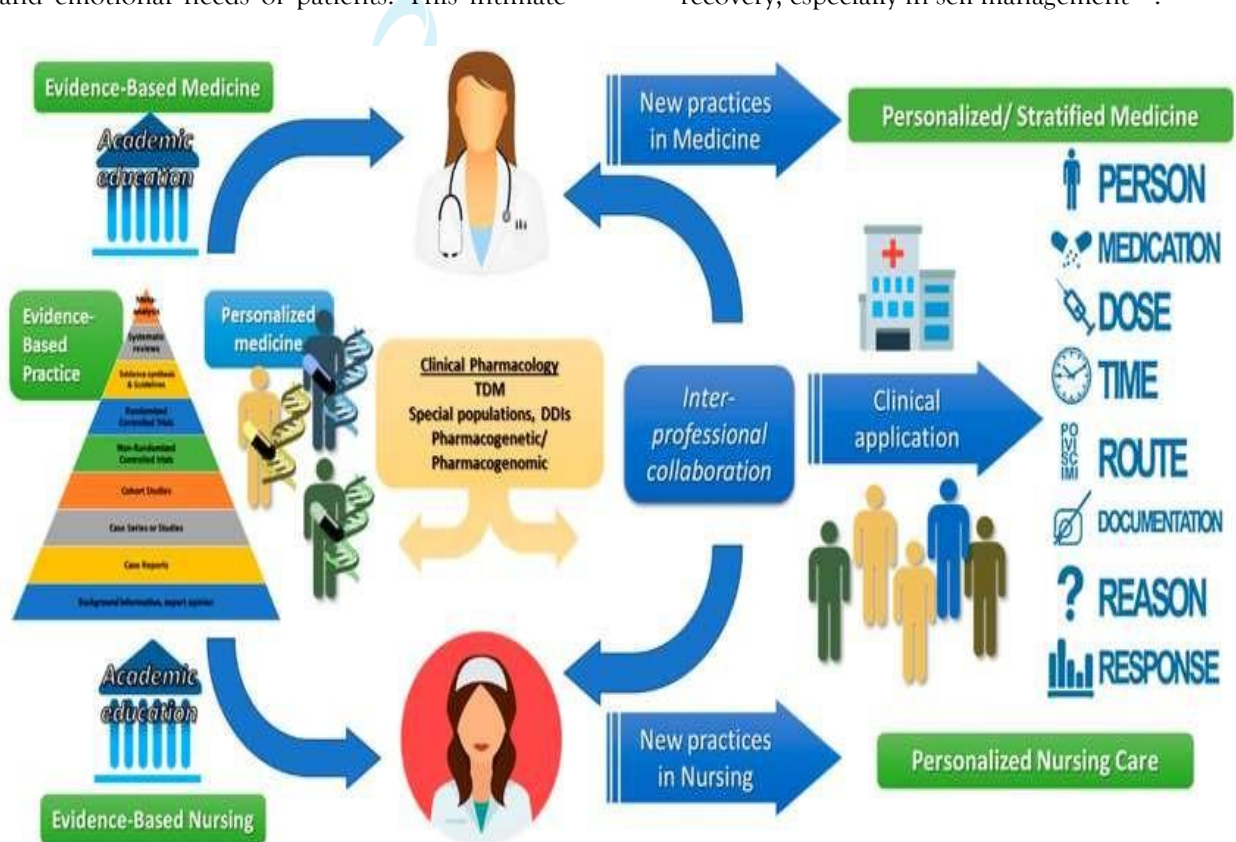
and emotional needs of patients. This intimate

recovery, especially in self management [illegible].

Evidence-Based Medicine

Academic education

New practices in Medicine

Personalized/ Stratified Medicine

PERSON

MEDICATION

DOSE

TIME

ROUTE

DOCUMENTATION

REASON

RESPONSE

Evidence-Based Practice

Meta-analysis

Systematic reviews

Evidence syntheses & Guidelines

Randomized Controlled Trials

Non-Randomized Controlled Trials

Cohort Studies

Case Series or Studies

Case Reports

Background information, expert opinion

Personalized medicine

Clinical Pharmacology
TDM
Special populations, DDIs
Pharmacogenetic/ Pharmacogenomic

Inter-professional collaboration

Clinical application

PO
IV
SC
IM

Academic education

New practices in Nursing

Personalized Nursing Care

Evidence-Based Nursing